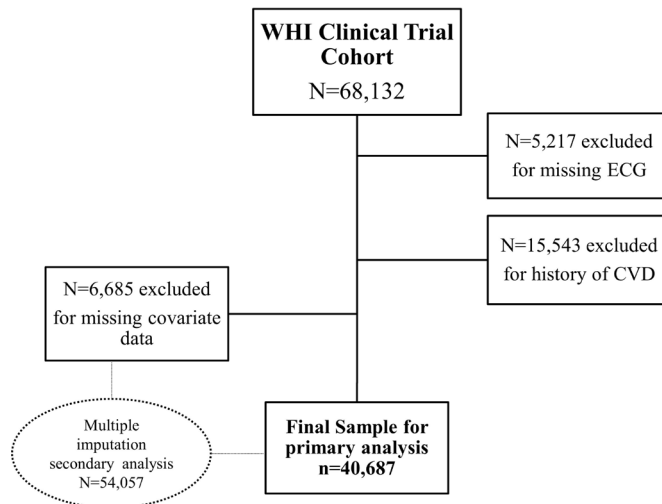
WHI Clinical Trial Cohort
N=68,132

N=5,217 excluded for missing ECG

N=15,543 excluded for history of CVD

N=6,685 excluded for missing covariate data

Multiple imputation secondary analysis N=54,057

Final Sample for primary analysis n=40,687